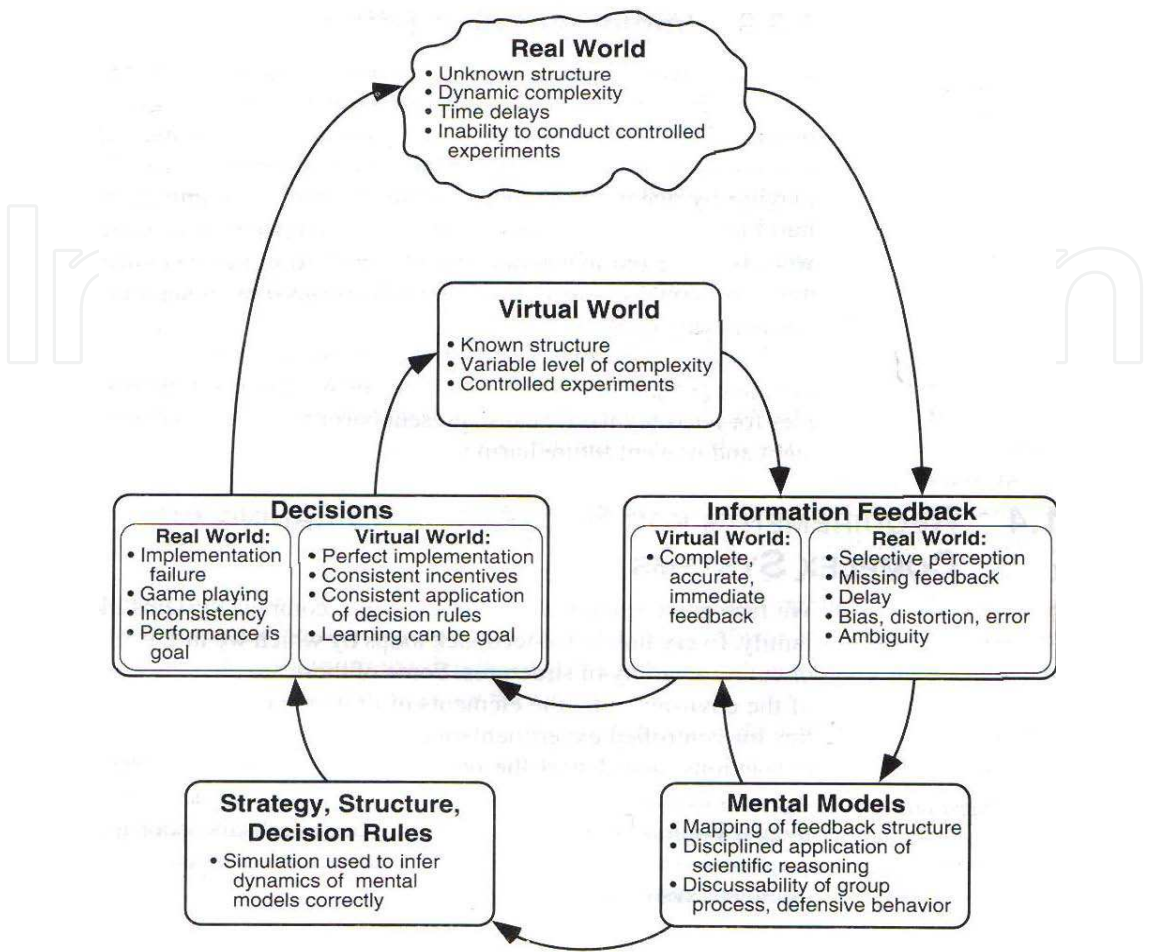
Real World
• Unknown structure
• Dynamic complexity
• Time delays
• Inability to conduct controlled experiments

Virtual World
• Known structure
• Variable level of complexity
• Controlled experiments

Decisions

Real World:
• Implementation failure
• Game playing
• Inconsistency
• Performance is goal

Virtual World:
• Perfect implementation
• Consistent incentives
• Consistent application of decision rules
• Learning can be goal

Information Feedback

Virtual World:
• Complete, accurate, immediate feedback

Real World:
• Selective perception
• Missing feedback
• Delay
• Bias, distortion, error
• Ambiguity

Strategy, Structure, Decision Rules
• Simulation used to infer dynamics of mental models correctly

Mental Models
• Mapping of feedback structure
• Disciplined application of scientific reasoning
• Discussability of group process, defensive behavior